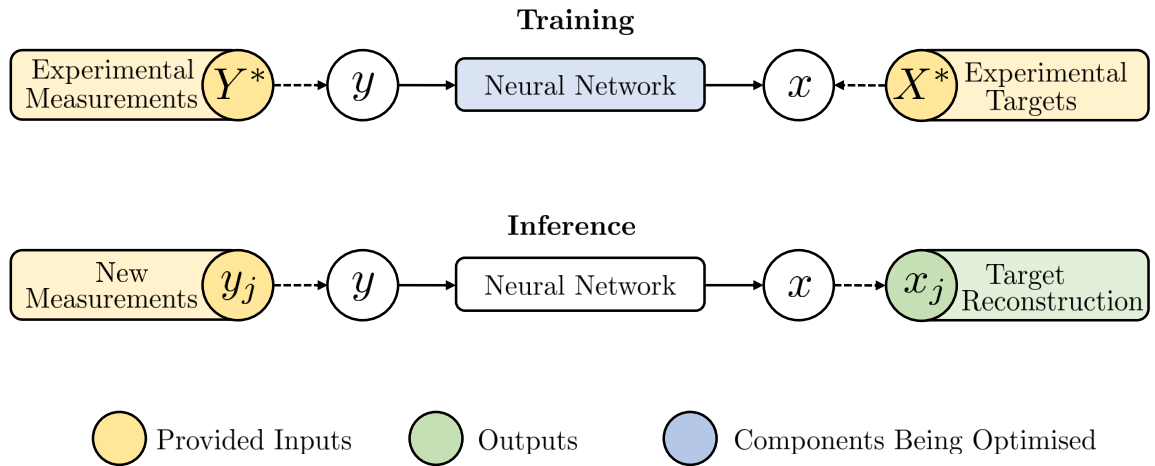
Training

Experimental Measurements $Y^*$

$y$

Neural Network

$x$

$X^*$ Experimental Targets

Inference

New Measurements $y_j$

$y$

Neural Network

$x$

$x_j$ Target Reconstruction

Provided Inputs

Outputs

Components Being Optimised